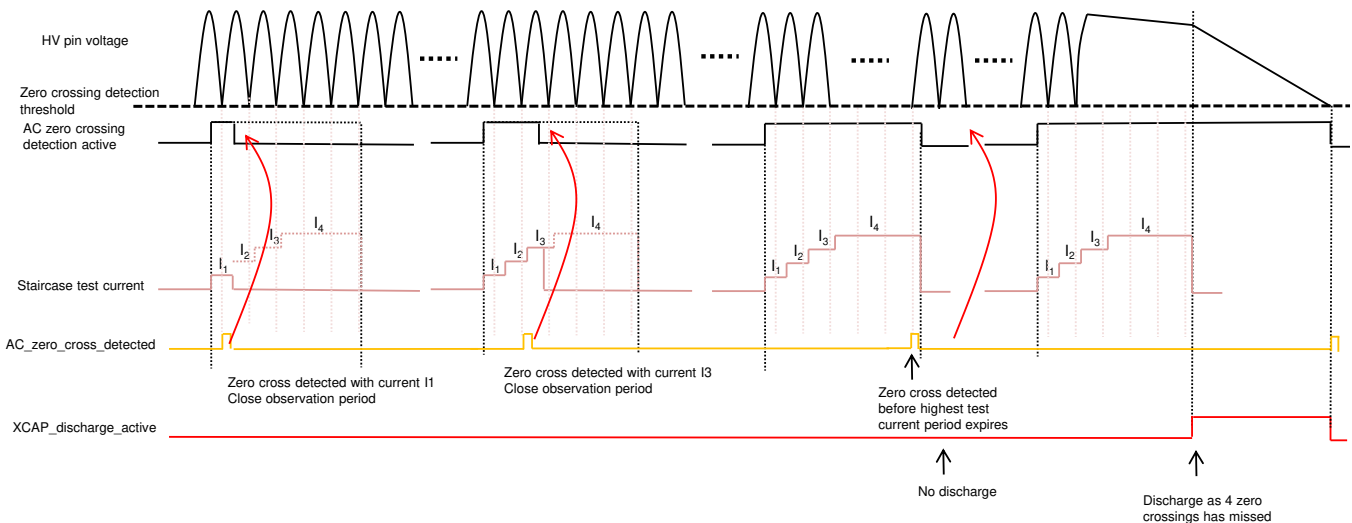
HV pin voltage

Zero crossing detection threshold

AC zero crossing detection active

$I_1$ $I_2$ $I_3$ $I_4$

$I_1$ $I_2$ $I_3$ $I_4$

$I_1$ $I_2$ $I_3$ $I_4$

$I_1$ $I_2$ $I_3$ $I_4$

Staircase test current

AC_zero_cross_detected

Zero cross detected with current I1
Close observation period

Zero cross detected with current I3
Close observation period

Zero cross detected before highest test current period expires

XCAP_discharge_active

No discharge

Discharge as 4 zero crossings has missed